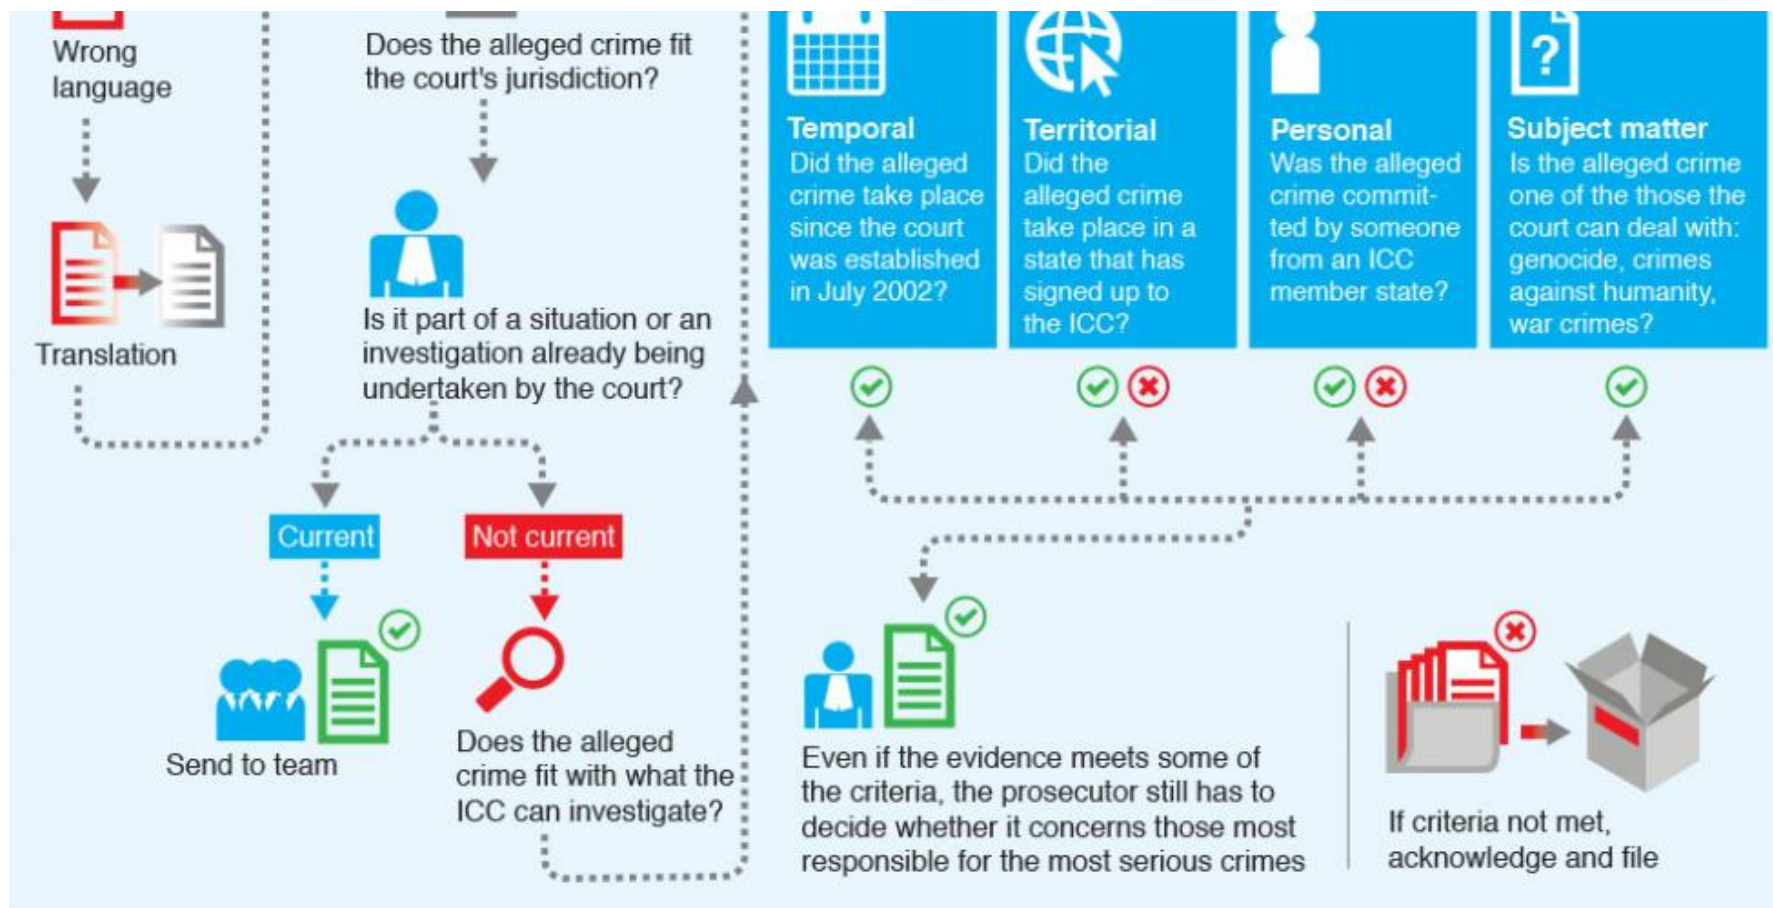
Wrong language

Translation

Does the alleged crime fit the court's jurisdiction?

Is it part of a situation or an investigation already being undertaken by the court?

Current

Not current

Send to team

Does the alleged crime fit with what the ICC can investigate?

Temporal
Did the alleged crime take place since the court was established in July 2002?

Territorial
Did the alleged crime take place in a state that has signed up to the ICC?

Personal
Was the alleged crime committed by someone from an ICC member state?

Subject matter
Is the alleged crime one of the those the court can deal with: genocide, crimes against humanity, war crimes?

Even if the evidence meets some of the criteria, the prosecutor still has to decide whether it concerns those most responsible for the most serious crimes

If criteria not met, acknowledge and file